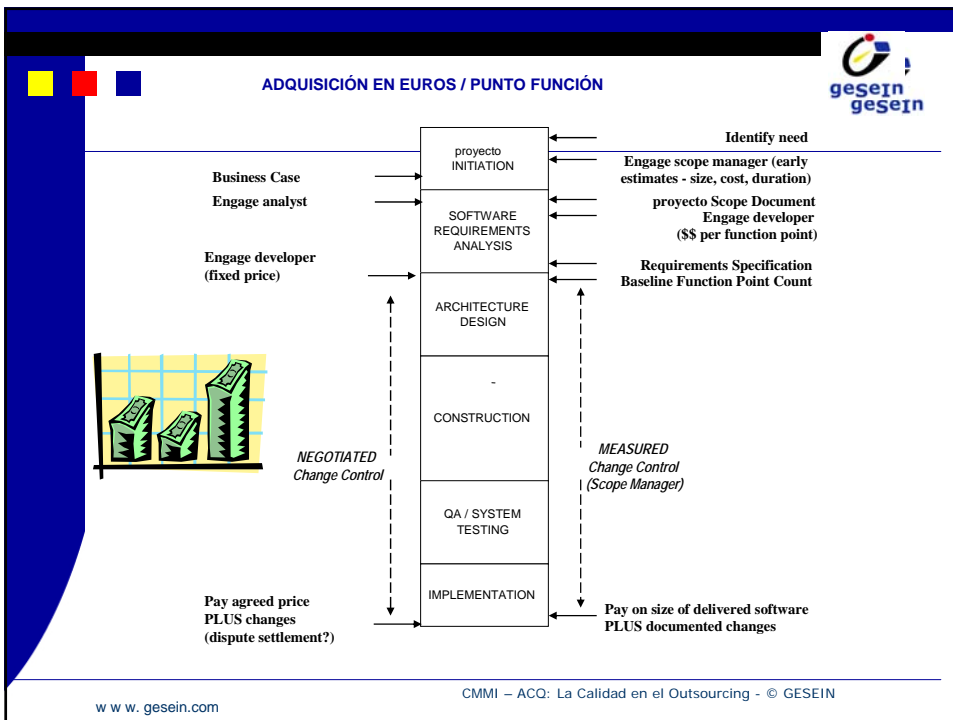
ADQUISICIÓN EN EUROS / PUNTO FUNCIÓN

gesein
gesein

proyecto INITIATION

SOFTWARE REQUIREMENTS ANALYSIS

ARCHITECTURE DESIGN

-

CONSTRUCTION

QA / SYSTEM TESTING

IMPLEMENTATION

Identify need

Engage scope manager (early estimates - size, cost, duration)

proyecto Scope Document
Engage developer
($$ per function point)

Requirements Specification
Baseline Function Point Count

Business Case

Engage analyst

Engage developer (fixed price)

NEGOTIATED
Change Control

MEASURED
Change Control
(Scope Manager)

Pay agreed price
PLUS changes
(dispute settlement?)

Pay on size of delivered software
PLUS documented changes

CMMI – ACQ: La Calidad en el Outsourcing - © GESEIN

w w w. gesein.com